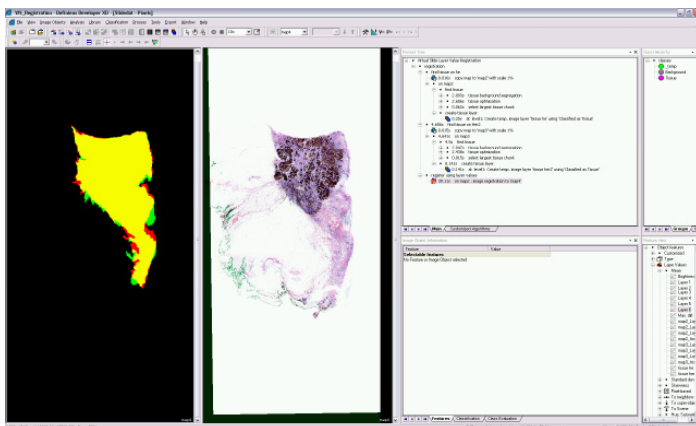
VS_Registration - Definiens Developer XD - [Viewer] - Pixels

File View Image Objects Analysis Library Classification Process Tools Export Window Help

Process Tree

Virtual Slide Layer Value Registration
registration
find tissue on ht
0.016s copy map to 'map1' with scale 2%
on map1
find tissue
2.495s tissue background segmentation
2.484s tissue optimization
0.062s select largest tissue chunk
create tissue layer
0.016s at level1: Create temp. image layer 'tissue' for using 'Classified as Tissue'
4.480s find tissue on he
0.015s copy map to 'map2' with scale 2%
4.441s on map2
4.0s find tissue
2.562s tissue background segmentation
0.406s tissue optimization
0.063s select largest tissue chunk
create tissue layer
0.140s at level1: Create temp. image layer 'tissue he2' using 'Classified as Tissue'
register using layer values
26.1s on map2: image registration to map1

Main Customized Algorithms

Class Hierarchy
classes
Unmp
Background
Tissue

Image Object Information

| Feature | Value |
|---|---|
| Selectable features | |
| No Feature or Image Object selected | |

Features Classification Class Evaluation

Feature View
Object features
Customized
Type
Layer Values
Mean
Brightness
Layer 1
Layer 2
Layer 3
Layer 4
Layer 5
Layer 6
Max. diff.
map2_Lay
map2_Lay
map2_Lay
map2_Lay
map2_Lay
map2_Lay
tissue he
tissue tiss
Standard dev
Geometry
Position
To neighbors
To super-obj
To Scene
Hue, Saturati